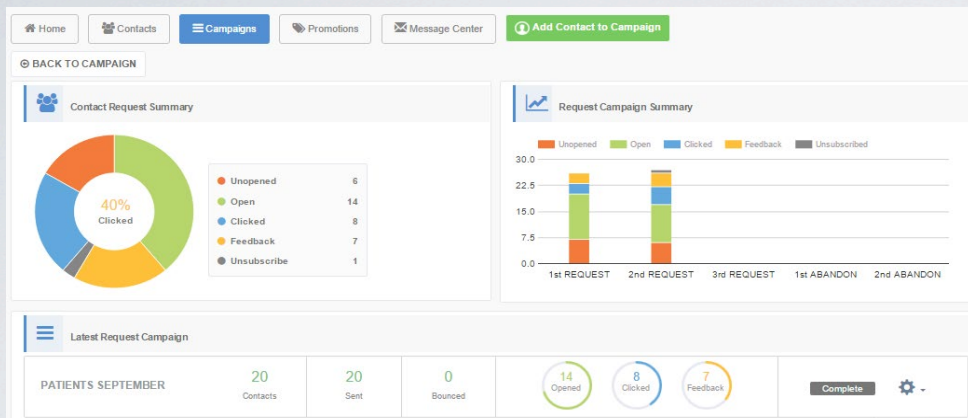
Home
Contacts
Campaigns
Promotions
Message Center
Add Contact to Campaign

BACK TO CAMPAIGN

Contact Request Summary

40%
Clicked

| | |
|---|---|
| Unopened | 6 |
| Open | 14 |
| Clicked | 8 |
| Feedback | 7 |
| Unsubscribe | 1 |

Request Campaign Summary

Unopened Open Clicked Feedback Unsubscribed

30.0
22.5
15.0
7.5
0.0

1st REQUEST
2nd REQUEST
3rd REQUEST
1st ABANDON
2nd ABANDON

Latest Request Campaign

| PATIENTS SEPTEMBER | 20 Contacts | 20 Sent | 0 Bounced | 14 Opened | 8 Clicked | 7 Feedback | Complete |
|---|---|---|---|---|---|---|---|